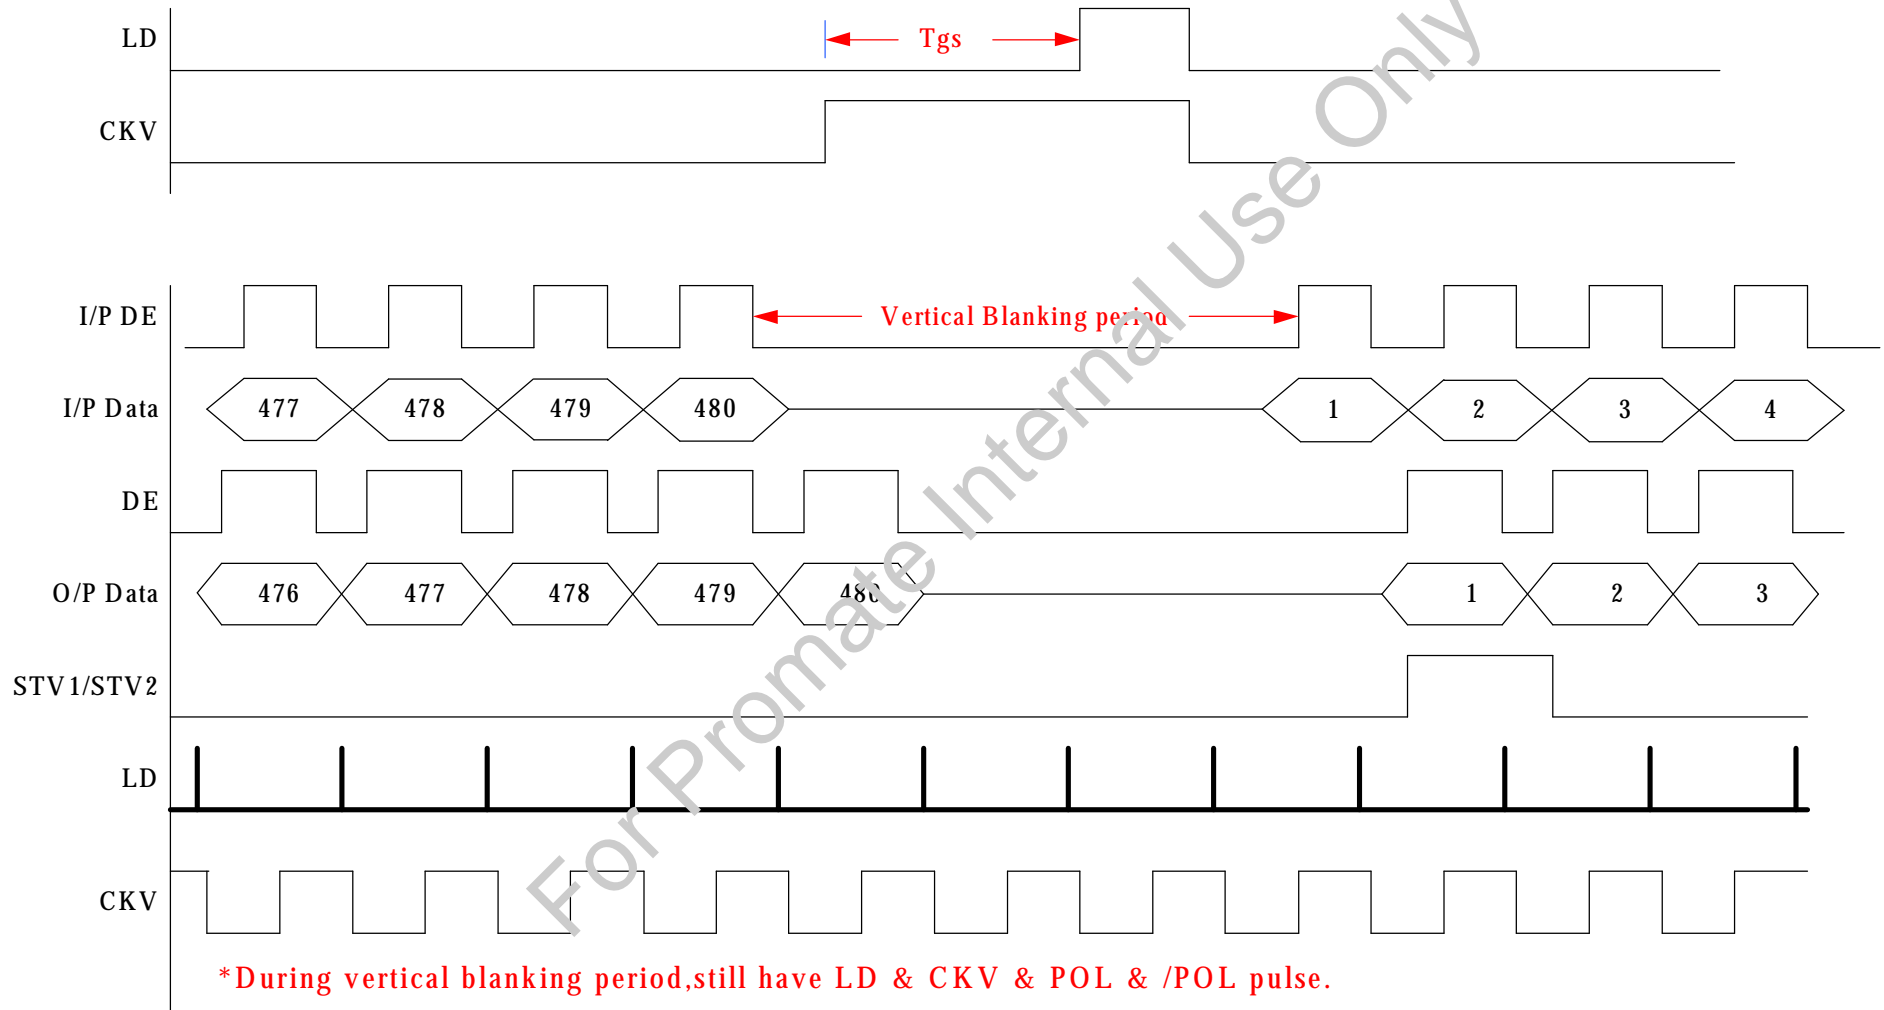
LD
Tgs
CKV

I/P DE
Vertical Blanking period
I/P Data
477
478
479
480
1
2
3
4
DE
O/P Data
476
477
478
479
480
1
2
3
STV1/STV2
LD
CKV

For Promate Internal Use Only

*During vertical blanking period,still have LD & CKV & POL & /POL pulse.